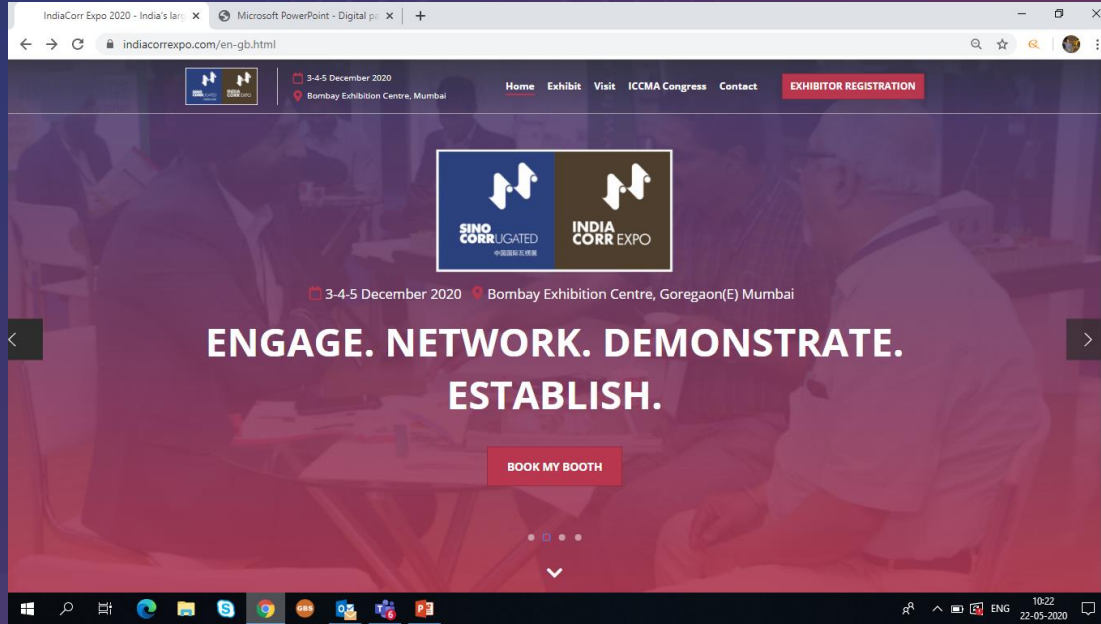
IndiaCorr Expo 2020 - India's larg ×
Microsoft PowerPoint - Digital pa ×
+

indiacorrexpo.com/en-gb.html

3-4-5 December 2020
Bombay Exhibition Centre, Mumbai

Home Exhibit Visit ICCMA Congress Contact
EXHIBITOR REGISTRATION

SINO CORRUGATED
中国国际瓦楞展
INDIA CORR EXPO

3-4-5 December 2020 Bombay Exhibition Centre, Goregaon(E) Mumbai

ENGAGE. NETWORK. DEMONSTRATE. ESTABLISH.

BOOK MY BOOTH

GBS
ENG
10:22
22-05-2020